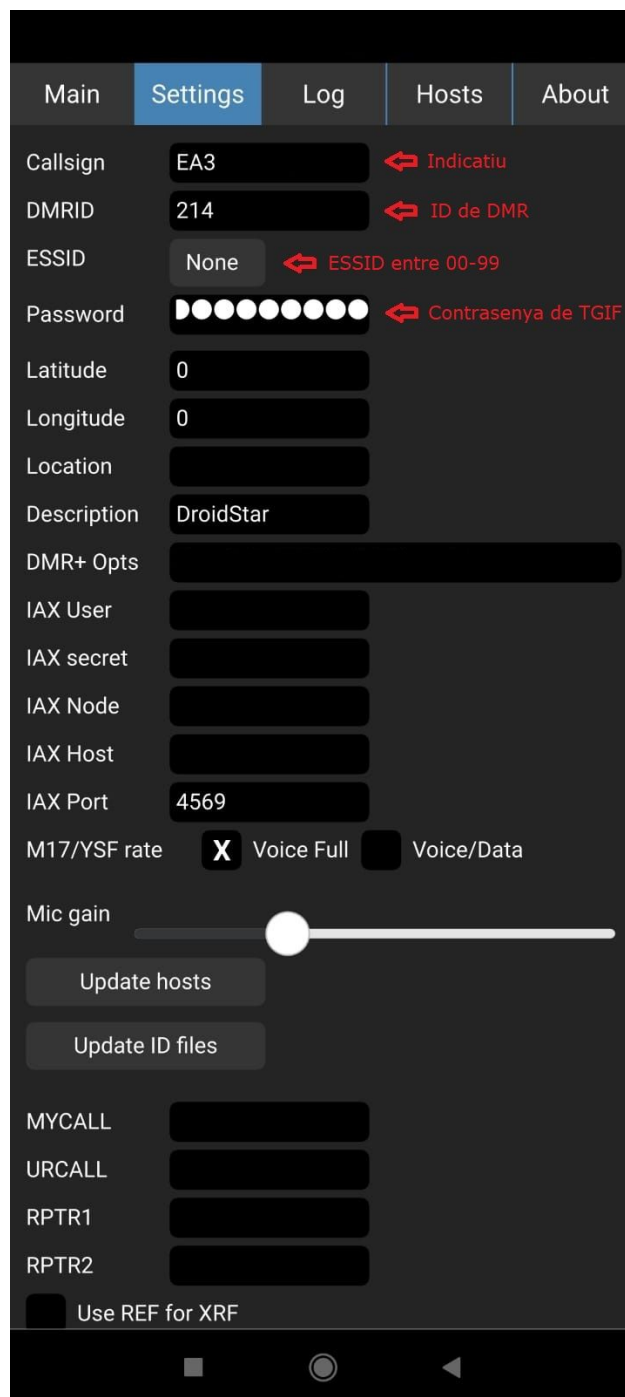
Main Settings Log Hosts About

Callsign EA3 Indicatiu
DMRID 214 ID de DMR
ESSID None ESSID entre 00-99
Password ●●●●●●●●● Contrasenya de TGIF
Latitude 0
Longitude 0
Location
Description DroidStar
DMR+ Opts
IAX User
IAX secret
IAX Node
IAX Host
IAX Port 4569
M17/YSF rate X Voice Full Voice/Data

Mic gain

Update hosts

Update ID files

MYCALL
URCALL
RPTR1
RPTR2
Use REF for XRF